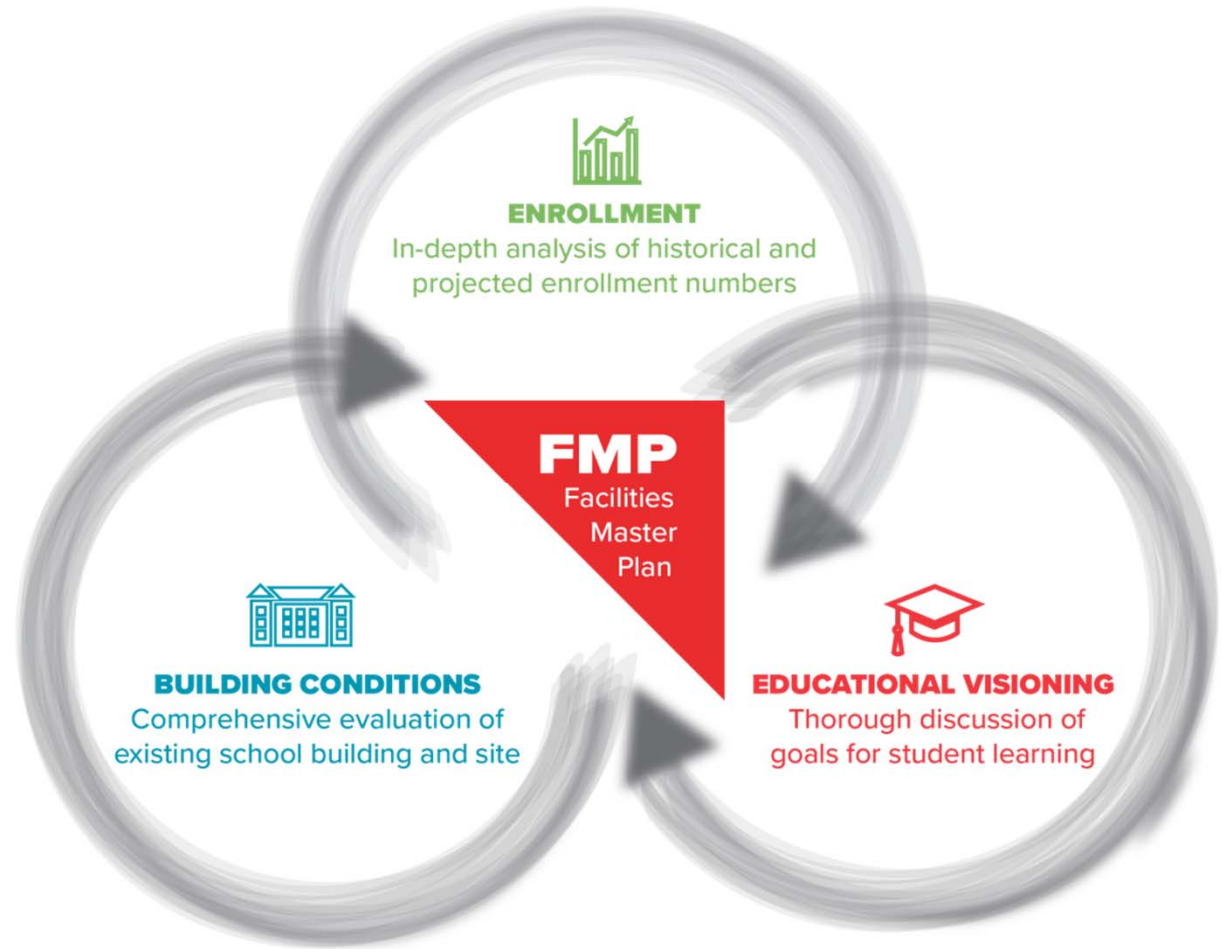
ENROLLMENT
In-depth analysis of historical and projected enrollment numbers

FMP
Facilities Master Plan

BUILDING CONDITIONS
Comprehensive evaluation of existing school building and site

EDUCATIONAL VISIONING
Thorough discussion of goals for student learning